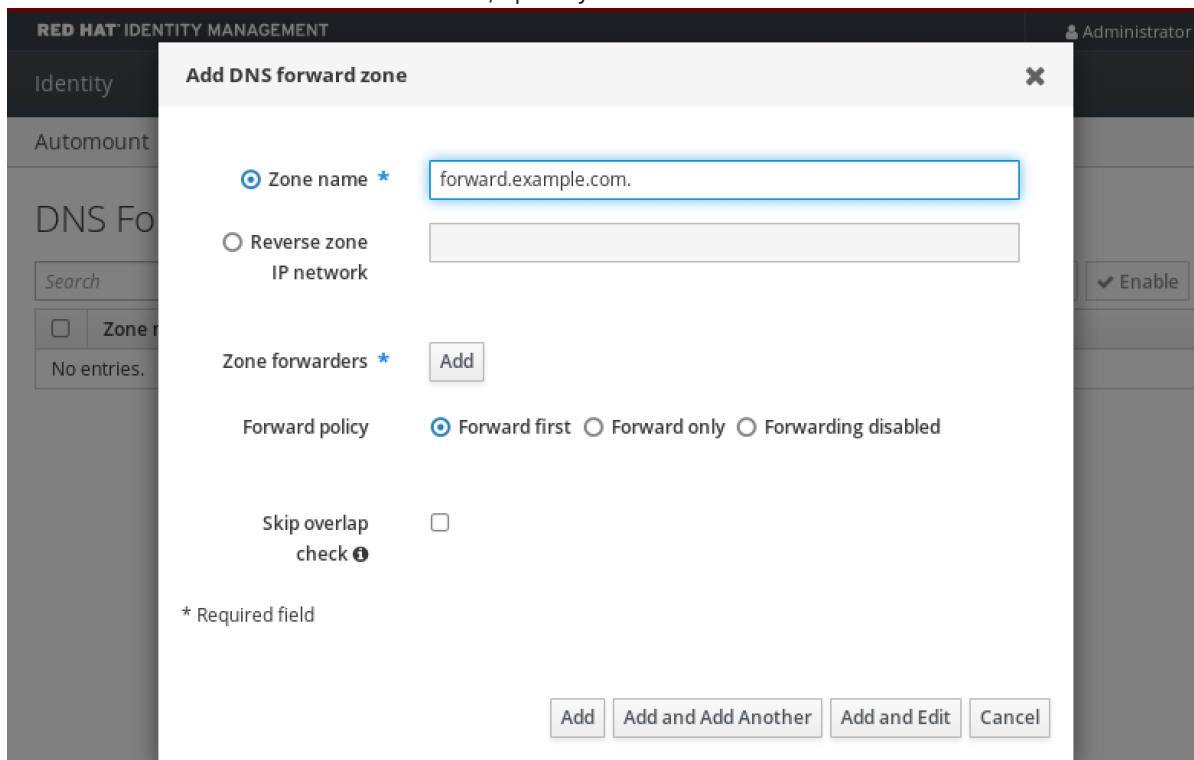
RED HAT IDENTITY MANAGEMENT

Administrator

Identity

Automount

DNS Fo

Search

Enable

Zone

No entries.

Add DNS forward zone

Zone name *

forward.example.com.

Reverse zone IP network

Zone forwarders *

Add

Forward policy

Forward first

Forward only

Forwarding disabled

Skip overlap check

* Required field

Add

Add and Add Another

Add and Edit

Cancel